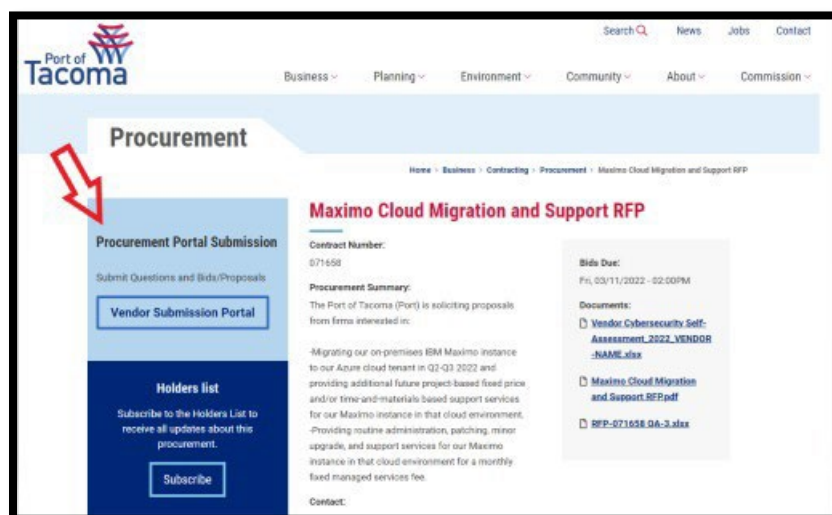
Port of Tacoma

Search News Jobs Contact

Business Planning Environment Community About Commission

Procurement

Home > Business > Contracting > Procurement > Maximo Cloud Migration and Support RFP

Procurement Portal Submission

Submit Questions and Bids/Proposals

Vendor Submission Portal

Holders list

Subscribe to the Holders List to receive all updates about this procurement.

Subscribe

Maximo Cloud Migration and Support RFP

Contract Number:

071658

Procurement Summary:

The Port of Tacoma (Port) is soliciting proposals from firms interested in:

-Migrating our on-premises IBM Maximo instance to our Azure cloud tenant in Q2-Q3 2022 and providing additional future project-based fixed price and/or time-and-materials based support services for our Maximo instance in that cloud environment.
-Providing routine administration, patching, minor upgrade, and support services for our Maximo instance in that cloud environment for a monthly fixed managed services fee.

Contact:

Bids Due:

Fri, 03/11/2022 - 02:00PM

Documents:

Vendor Cybersecurity Self-Assessment_2022_VENDOR-NAME.xlsx

Maximo Cloud Migration and Support RFP.pdf

RFP-071658 QA-3.xlsx